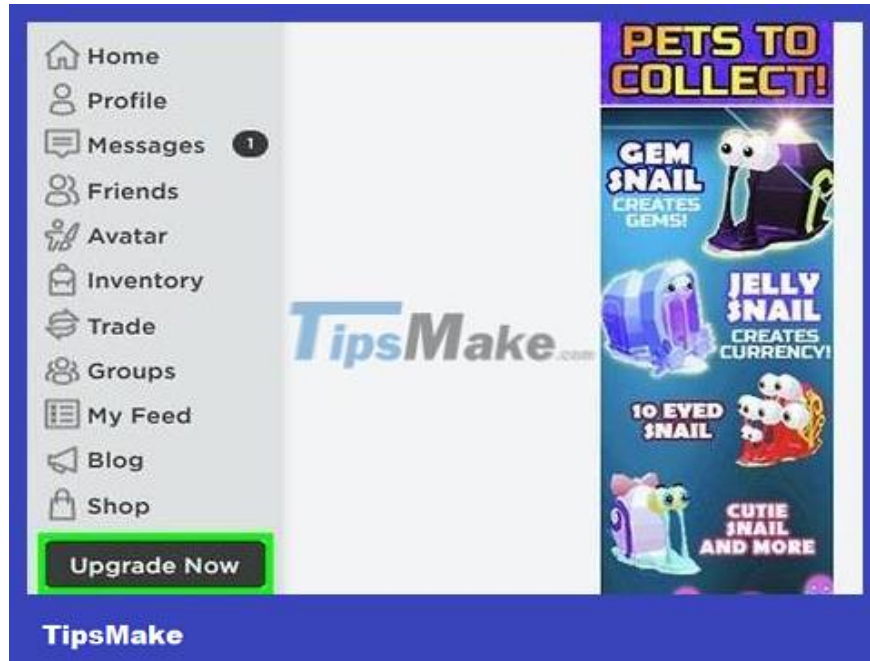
Home
Profile
Messages 1
Friends
Avatar
Inventory
Trade
Groups
My Feed
Blog
Shop
Upgrade Now

TipsMake.com

PETS TO COLLECT!
GEM SNAIL CREATES GEMS!
JELLY SNAIL CREATES CURRENCY!
10 EYED SNAIL
CUTIE SNAIL AND MORE

TipsMake